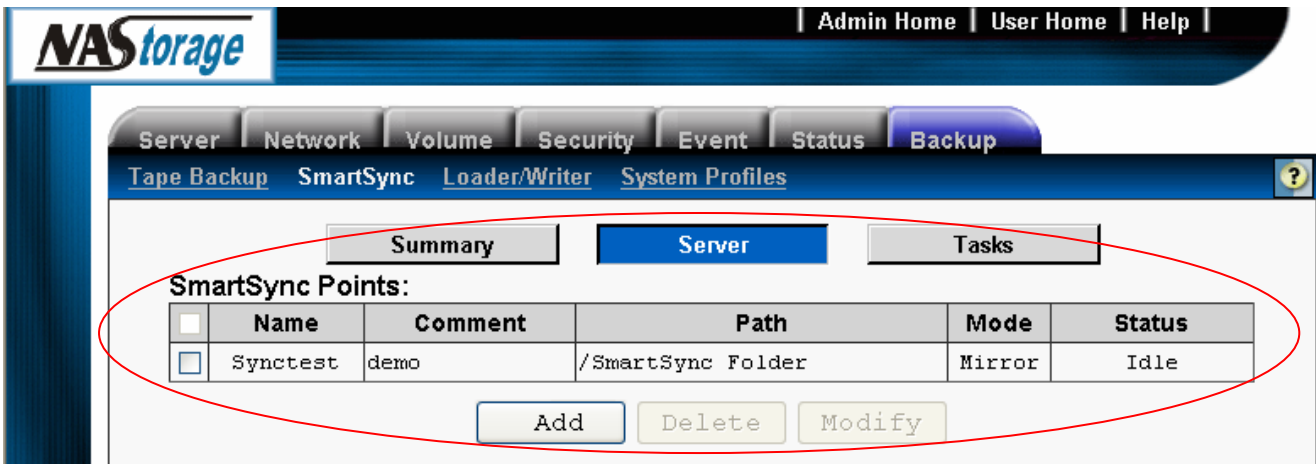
NAStorage

| Admin Home | User Home | Help |

Server Network Volume Security Event Status Backup

Tape Backup SmartSync Loader/Writer System Profiles

?

Summary Server Tasks

SmartSync Points:

| | Name | Comment | Path | Mode | Status |
|---|---|---|---|---|---|
| | Synctest | demo | /SmartSync Folder | Mirror | Idle |

Add Delete Modify